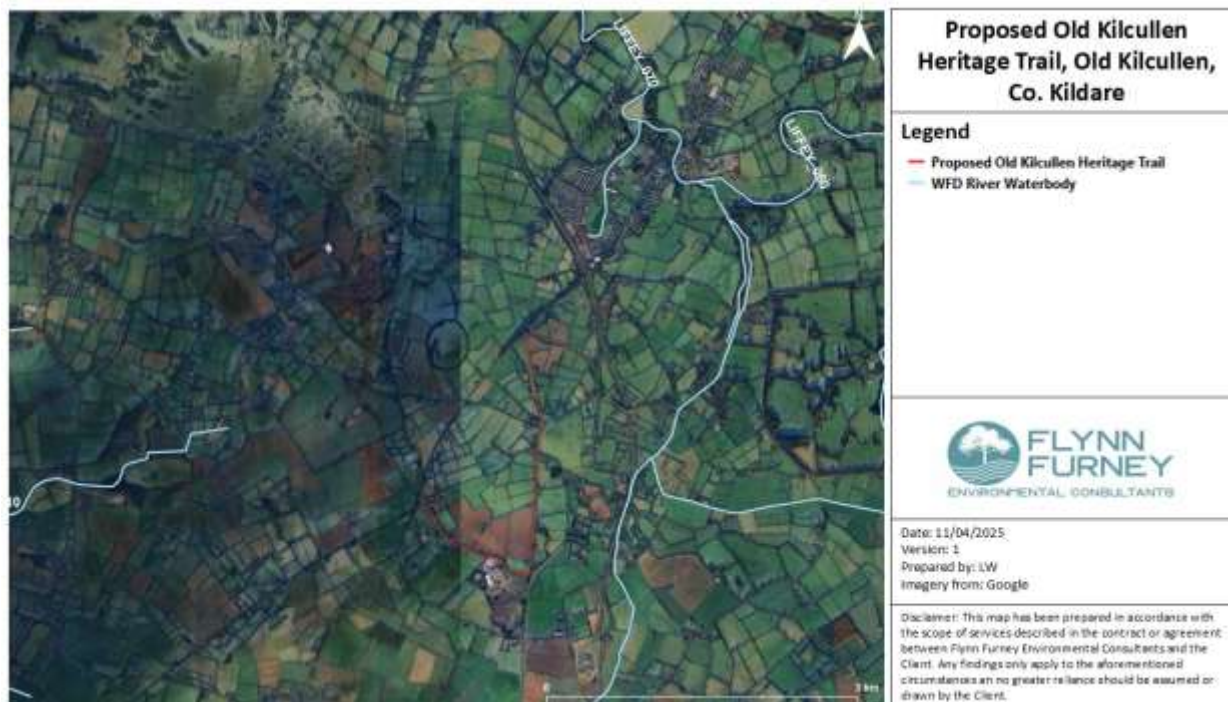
LIFFEY_070

LIFFEY_080

10

0

2 km

Proposed Old Kilcullen Heritage Trail, Old Kilcullen, Co. Kildare

Legend

Proposed Old Kilcullen Heritage Trail

WFD River Waterbody

FLYNN FURNEY

ENVIRONMENTAL CONSULTANTS

Date: 11/04/2025
Version: 1
Prepared by: LW
Imagery from: Google

Disclaimer: This map has been prepared in accordance with the scope of services described in the contract or agreement between Flynn Furney Environmental Consultants and the Client. Any findings only apply to the aforementioned circumstances an no greater reliance should be assumed or drawn by the Client.